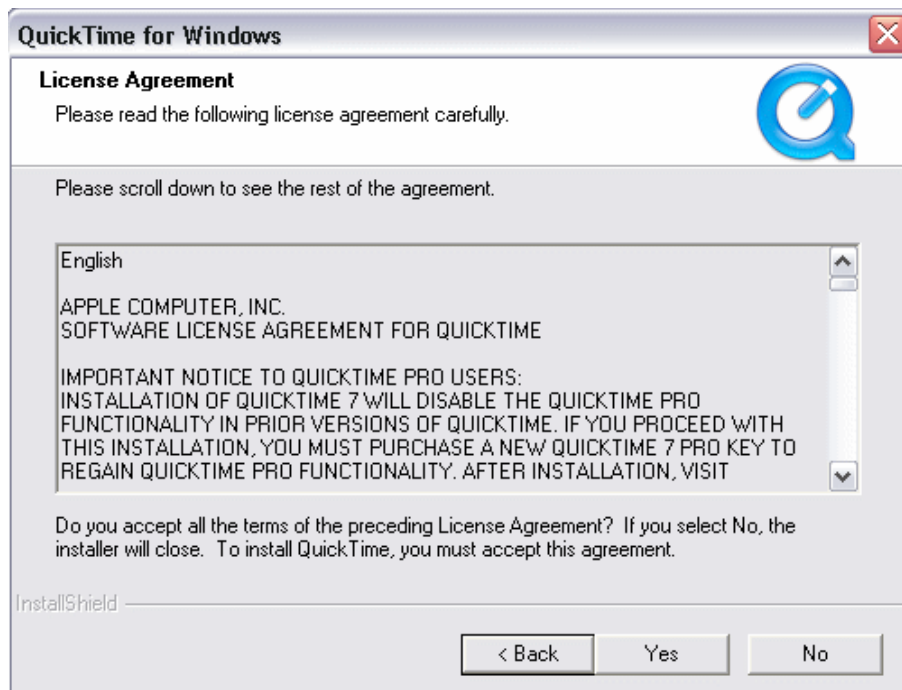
QuickTime for Windows

License Agreement
Please read the following license agreement carefully.

Please scroll down to see the rest of the agreement.

English

APPLE COMPUTER, INC.
SOFTWARE LICENSE AGREEMENT FOR QUICKTIME

IMPORTANT NOTICE TO QUICKTIME PRO USERS:
INSTALLATION OF QUICKTIME 7 WILL DISABLE THE QUICKTIME PRO FUNCTIONALITY IN PRIOR VERSIONS OF QUICKTIME. IF YOU PROCEED WITH THIS INSTALLATION, YOU MUST PURCHASE A NEW QUICKTIME 7 PRO KEY TO REGAIN QUICKTIME PRO FUNCTIONALITY. AFTER INSTALLATION, VISIT

Do you accept all the terms of the preceding License Agreement? If you select No, the installer will close. To install QuickTime, you must accept this agreement.

InstallShield

< Back Yes No